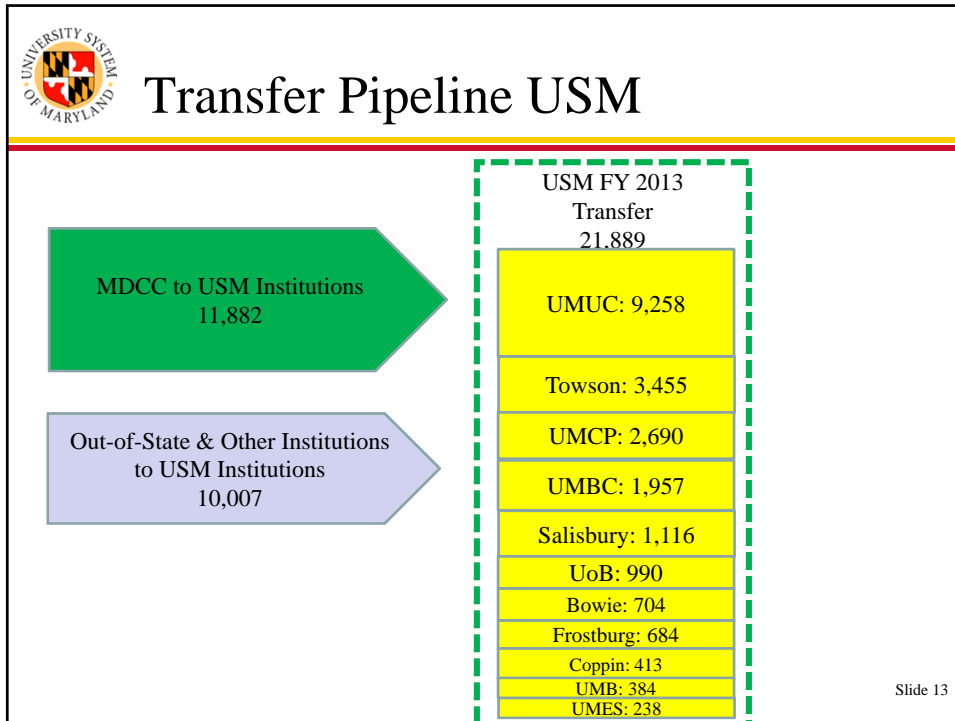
UNIVERSITY SYSTEM OF MARYLAND

Transfer Pipeline USM

MDCC to USM Institutions
11,882

Out-of-State & Other Institutions to USM Institutions
10,007

USM FY 2013 Transfer
21,889

UMUC: 9,258

Towson: 3,455

UMCP: 2,690

UMBC: 1,957

Salisbury: 1,116

UoB: 990

Bowie: 704

Frostburg: 684

Coppin: 413

UMB: 384

UMES: 238

Slide 13